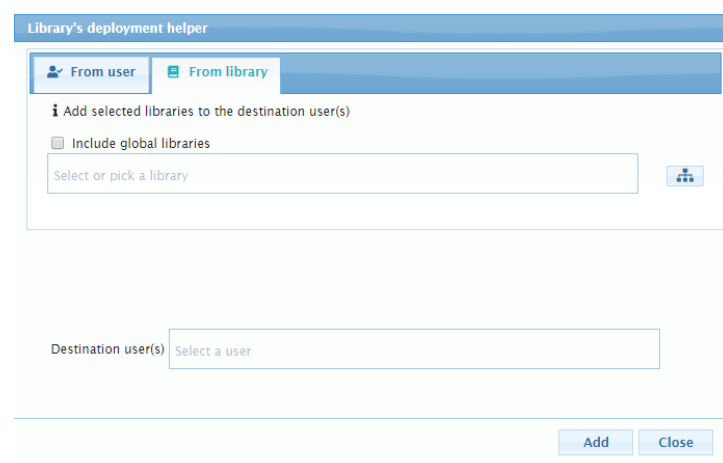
Library's deployment helper

From user

From library

Add selected libraries to the destination user(s)

Include global libraries

Select or pick a library

Destination user(s)

Select a user

Add

Close